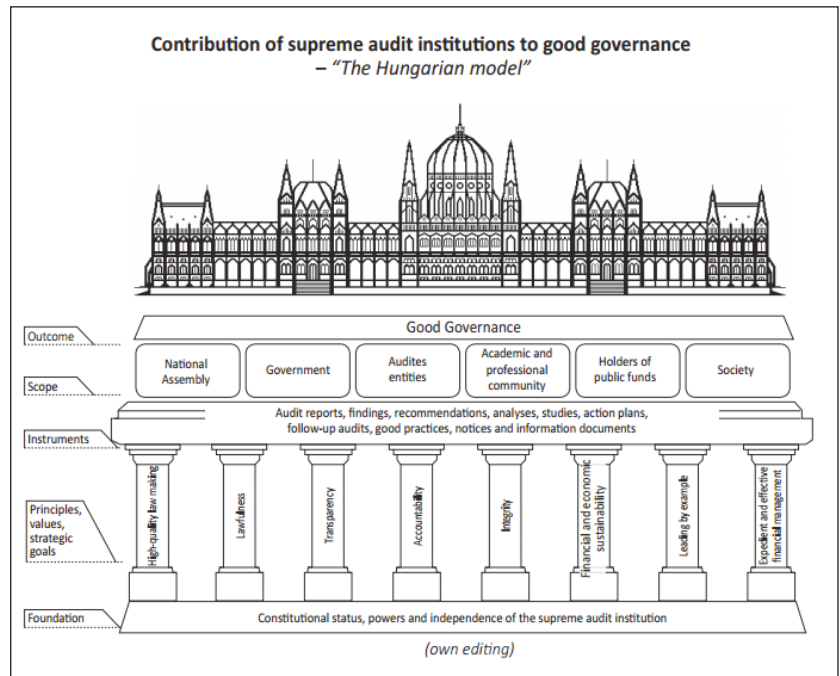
Contribution of supreme audit institutions to good governance
– "The Hungarian model"

Outcome

Good Governance

Scope

National Assembly

Government

Audites entities

Academic and professional community

Holders of public funds

Society

Instruments

Audit reports, findings, recommendations, analyses, studies, action plans, follow-up audits, good practices, notices and information documents

Principles, values, strategic goals

High-quality law making

Lawfulness

Transparency

Accountability

Integrity

Financial and economic sustainability

Leading by example

Expedient and effective financial management

Foundation

Constitutional status, powers and independence of the supreme audit institution

(own editing)